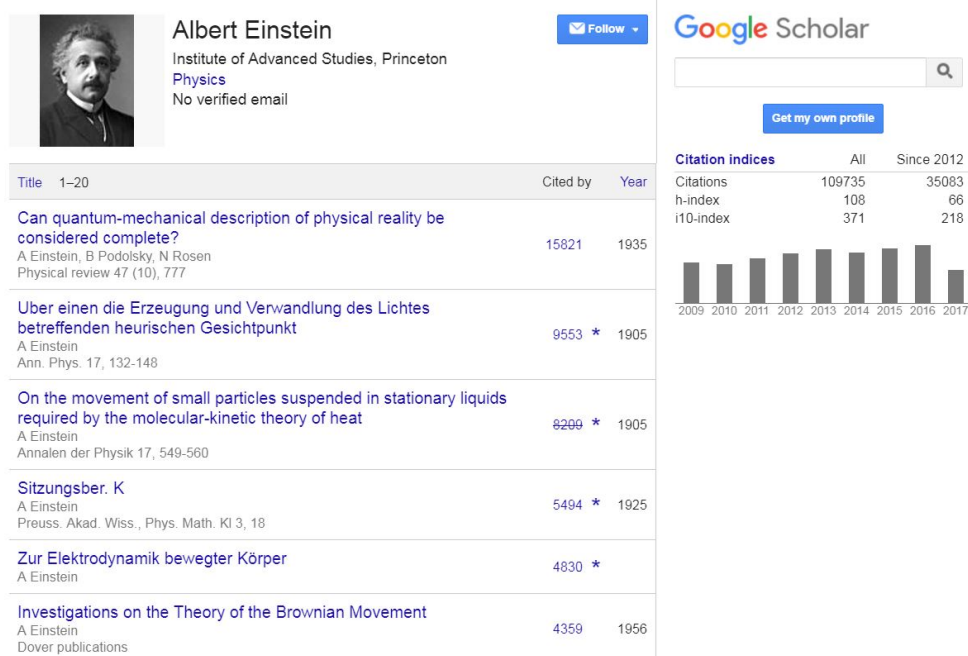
Albert Einstein
Institute of Advanced Studies, Princeton
Physics
No verified email

Follow

Google Scholar

Get my own profile

| Citation indices | All | Since 2012 |
|---|---|---|
| Citations | 109735 | 35083 |
| h-index | 108 | 66 |
| i10-index | 371 | 218 |

2009 2010 2011 2012 2013 2014 2015 2016 2017

| Title 1–20 | Cited by | Year |
|---|---|---|
| Can quantum-mechanical description of physical reality be considered complete? A Einstein, B Podolsky, N Rosen Physical review 47 (10), 777 | 15821 | 1935 |
| Uber einen die Erzeugung und Verwandlung des Lichtes betreffenden heurischen Gesichtpunkt A Einstein Ann. Phys. 17, 132-148 | 9553 * | 1905 |
| On the movement of small particles suspended in stationary liquids required by the molecular-kinetic theory of heat A Einstein Annalen der Physik 17, 549-560 | 8209 * | 1905 |
| Sitzungsber. K A Einstein Preuss. Akad. Wiss., Phys. Math. Kl 3, 18 | 5494 * | 1925 |
| Zur Elektrodynamik bewegter Körper A Einstein | 4830 * | |
| Investigations on the Theory of the Brownian Movement A Einstein Dover publications | 4359 | 1956 |